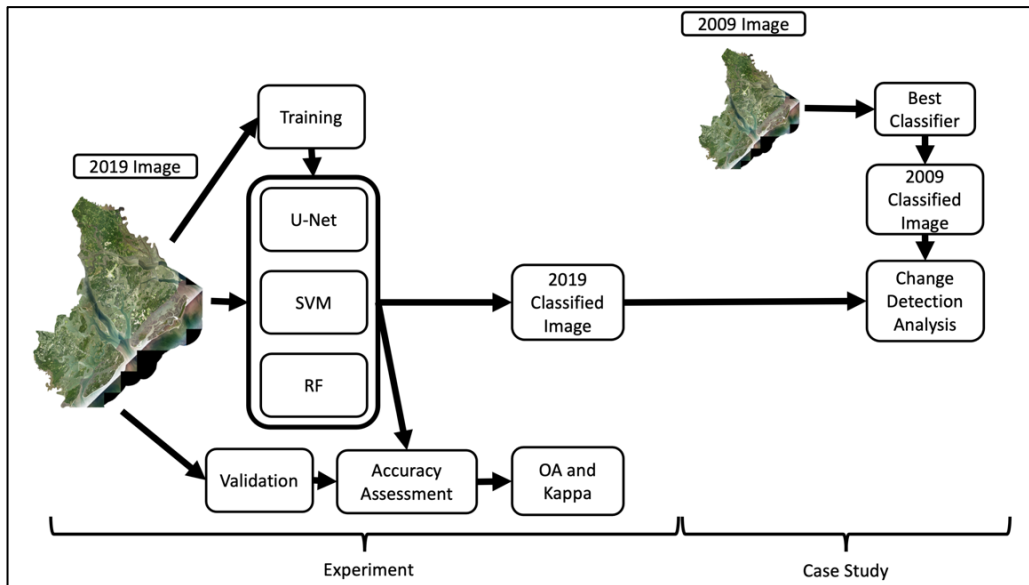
2009 Image

Best Classifier

2009 Classified Image

Change Detection Analysis

Training

2019 Image

U-Net

SVM

RF

2019 Classified Image

Validation

Accuracy Assessment

OA and Kappa

Experiment

Case Study